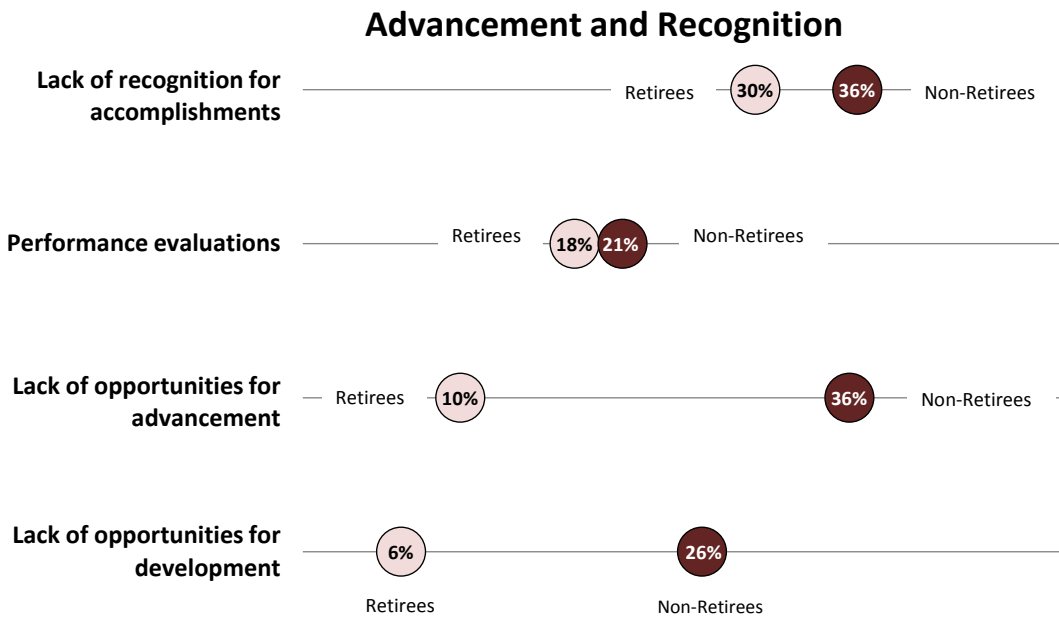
Advancement and Recognition

Lack of recognition for accomplishments

Retirees 30% 36% Non-Retirees

Performance evaluations

Retirees 18% 21% Non-Retirees

Lack of opportunities for advancement

Retirees 10% 36% Non-Retirees

Lack of opportunities for development

6% 26%

Retirees Non-Retirees